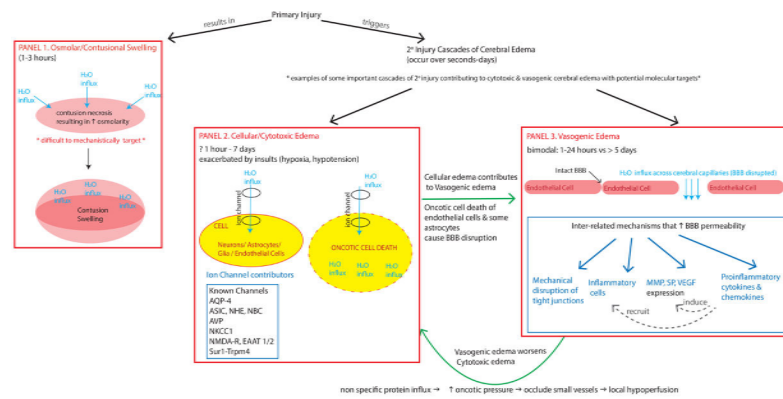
Primary Injury

results in

triggers

PANEL 1. Osmolar/Contusional Swelling
(1-3 hours)

$H_2O$ influx

$H_2O$ influx

contusion necrosis resulting in ↑ osmolarity

* difficult to mechanistically target *

$H_2O$ influx

$H_2O$ influx

$H_2O$ influx

Contusion Swelling

$2^o$ Injury Cascades of Cerebral Edema
(occur over seconds-days)

* examples of some important cascades of $2^o$ injury contributing to cytotoxic & vasogenic cerebral edema with potential molecular targets*

PANEL 2. Cellular/Cytotoxic Edema
? 1 hour - 7 days
exacerbated by insults (hypoxia, hypotension)

$H_2O$ influx

ion channel

CELL

Neurons/ Astrocytes/ Glia / Endothelial Cells

Ion Channel contributors

Known Channels
AQP-4
ASIC, NHE, NBC
AVP
NKCC1
NMDA-R, EAAT 1/2
Sur1-Trpm4

$H_2O$ influx

ion channel

ONCOTIC CELL DEATH

$H_2O$ influx

$H_2O$ influx

$H_2O$ influx

Cellular edema contributes to Vasogenic edema

Oncotic cell death of endothelial cells & some astrocytes cause BBB disruption

PANEL 3. Vasogenic Edema
bimodal: 1-24 hours vs > 5 days

Intact BBB

$H_2O$ influx across cerebral capillaries (BBB disrupted)

Endothelial Cell

Endothelial Cell

Endothelial Cell

Inter-related mechanisms that ↑ BBB permeability

Mechanical disruption of tight junctions

Inflammatory cells

MMP, SP, VEGF expression

Proinflammatory cytokines & chemokines

induce

recruit

Vasogenic edema worsens Cytotoxic edema

non specific protein influx → ↑ oncotic pressure → occlude small vessels → local hypoperfusion